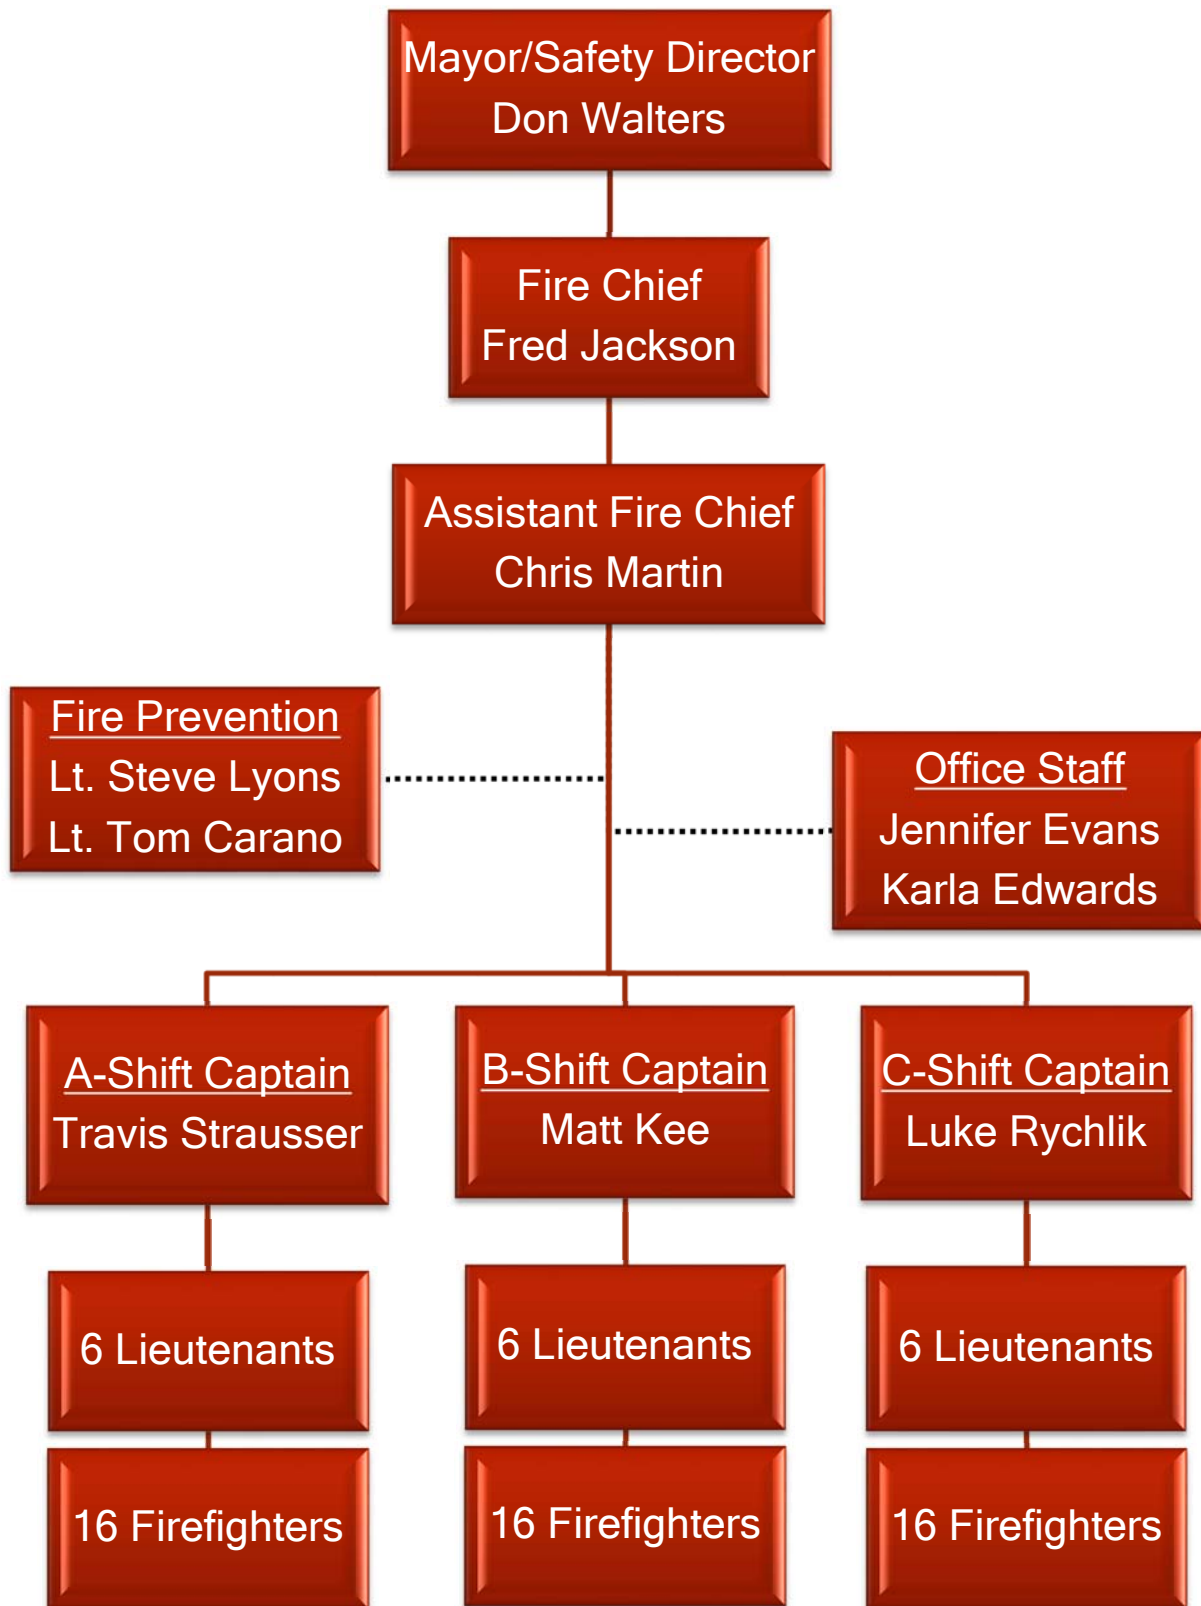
Mayor/Safety Director
Don Walters

Fire Chief
Fred Jackson

Assistant Fire Chief
Chris Martin

Fire Prevention
Lt. Steve Lyons
Lt. Tom Carano

Office Staff
Jennifer Evans
Karla Edwards

A-Shift Captain
Travis Strausser

B-Shift Captain
Matt Kee

C-Shift Captain
Luke Rychlik

6 Lieutenants

6 Lieutenants

6 Lieutenants

16 Firefighters

16 Firefighters

16 Firefighters